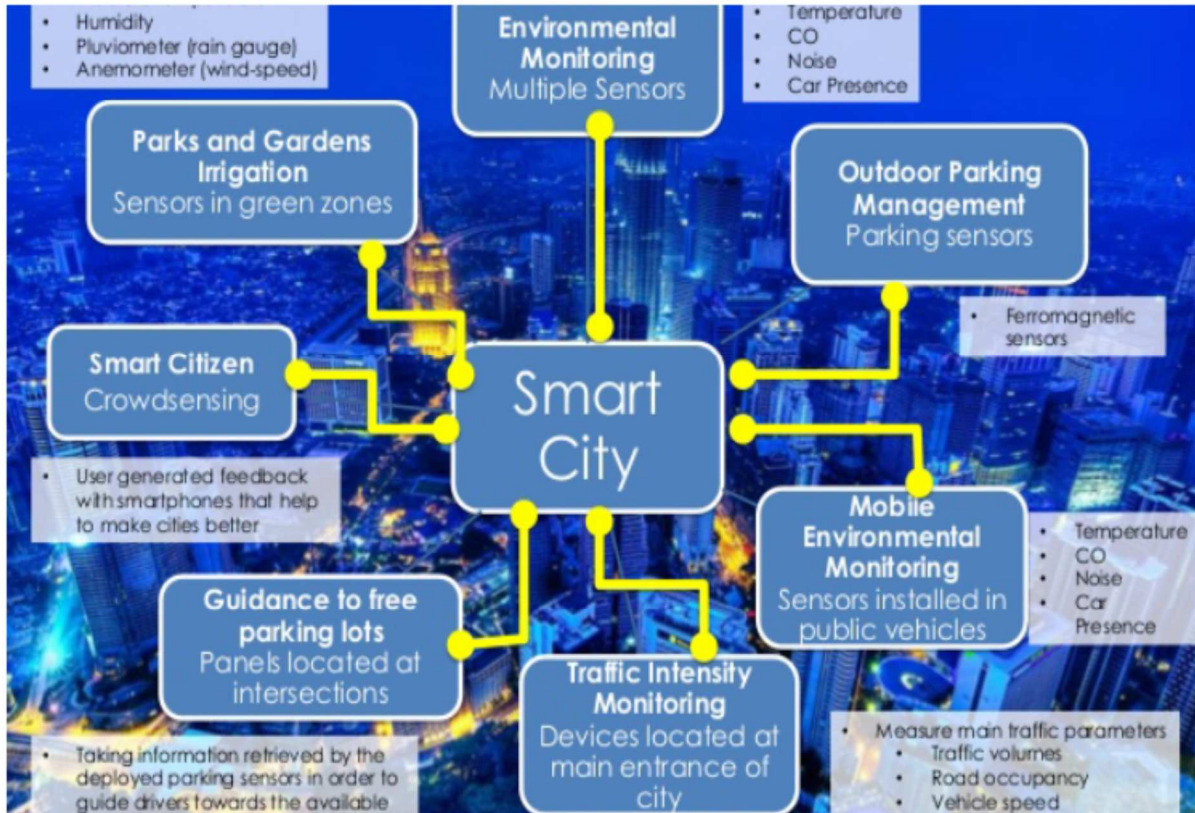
- Humidity
- Pluviometer (rain gauge)
- Anemometer (wind-speed)

**Environmental Monitoring**
Multiple Sensors

- Temperature
- CO
- Noise
- Car Presence

**Parks and Gardens Irrigation**
Sensors in green zones

**Outdoor Parking Management**
Parking sensors

- Ferromagnetic sensors

**Smart Citizen**
Crowdsensing

Smart City

- User generated feedback with smartphones that help to make cities better

**Mobile Environmental Monitoring**
Sensors installed in public vehicles

- Temperature
- CO
- Noise
- Car Presence

**Guidance to free parking lots**
Panels located at intersections

**Traffic Intensity Monitoring**
Devices located at main entrance of city

- Taking information retrieved by the deployed parking sensors in order to guide drivers towards the available

- Measure main traffic parameters
  - Traffic volumes
  - Road occupancy
  - Vehicle speed